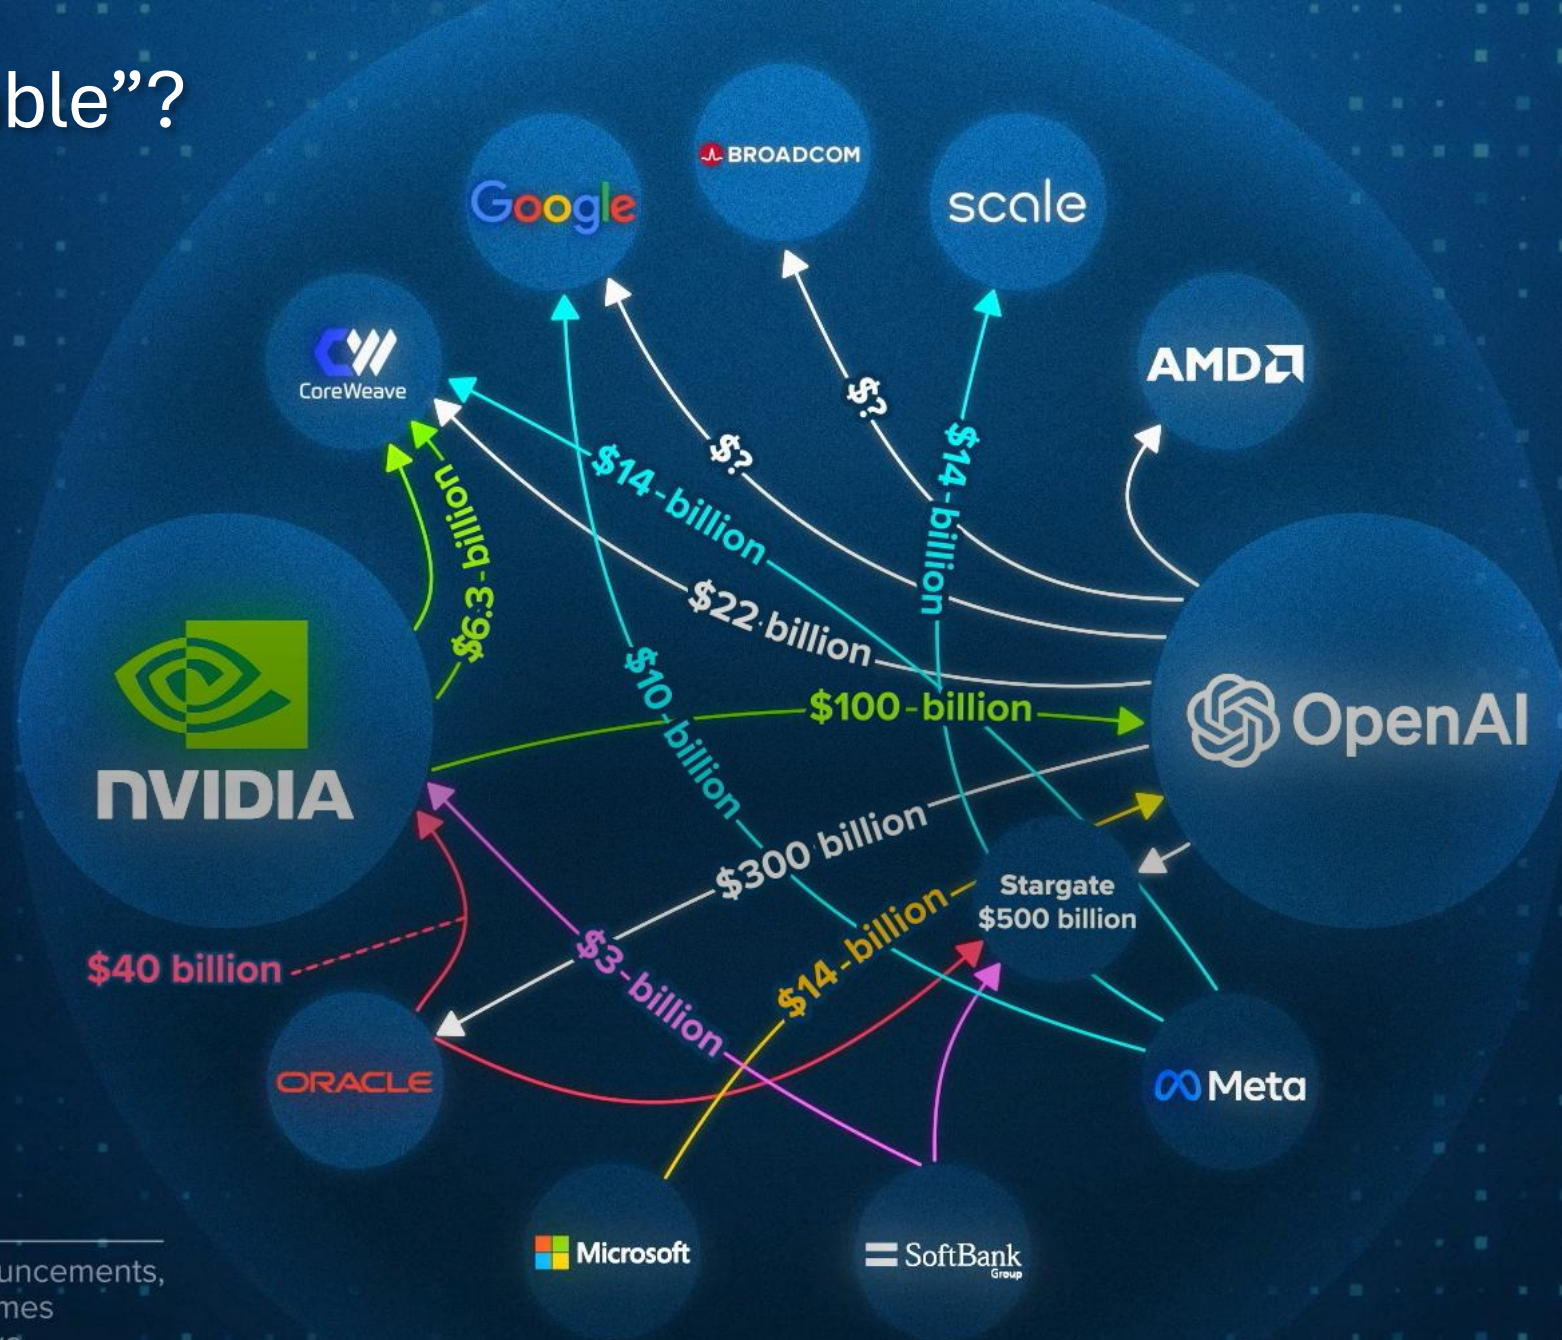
ble"?

Google

BROADCOM

scale

CoreWeave

AMD

$?

$?

$14-billion

$14-billion

$6.3-billion

$22 billion

NVIDIA

$100-billion

OpenAI

$10-billion

$300 billion

Stargate $500 billion

$40 billion

$3-billion

$14-billion

ORACLE

Meta

Microsoft

SoftBank Group

uncements,
mes